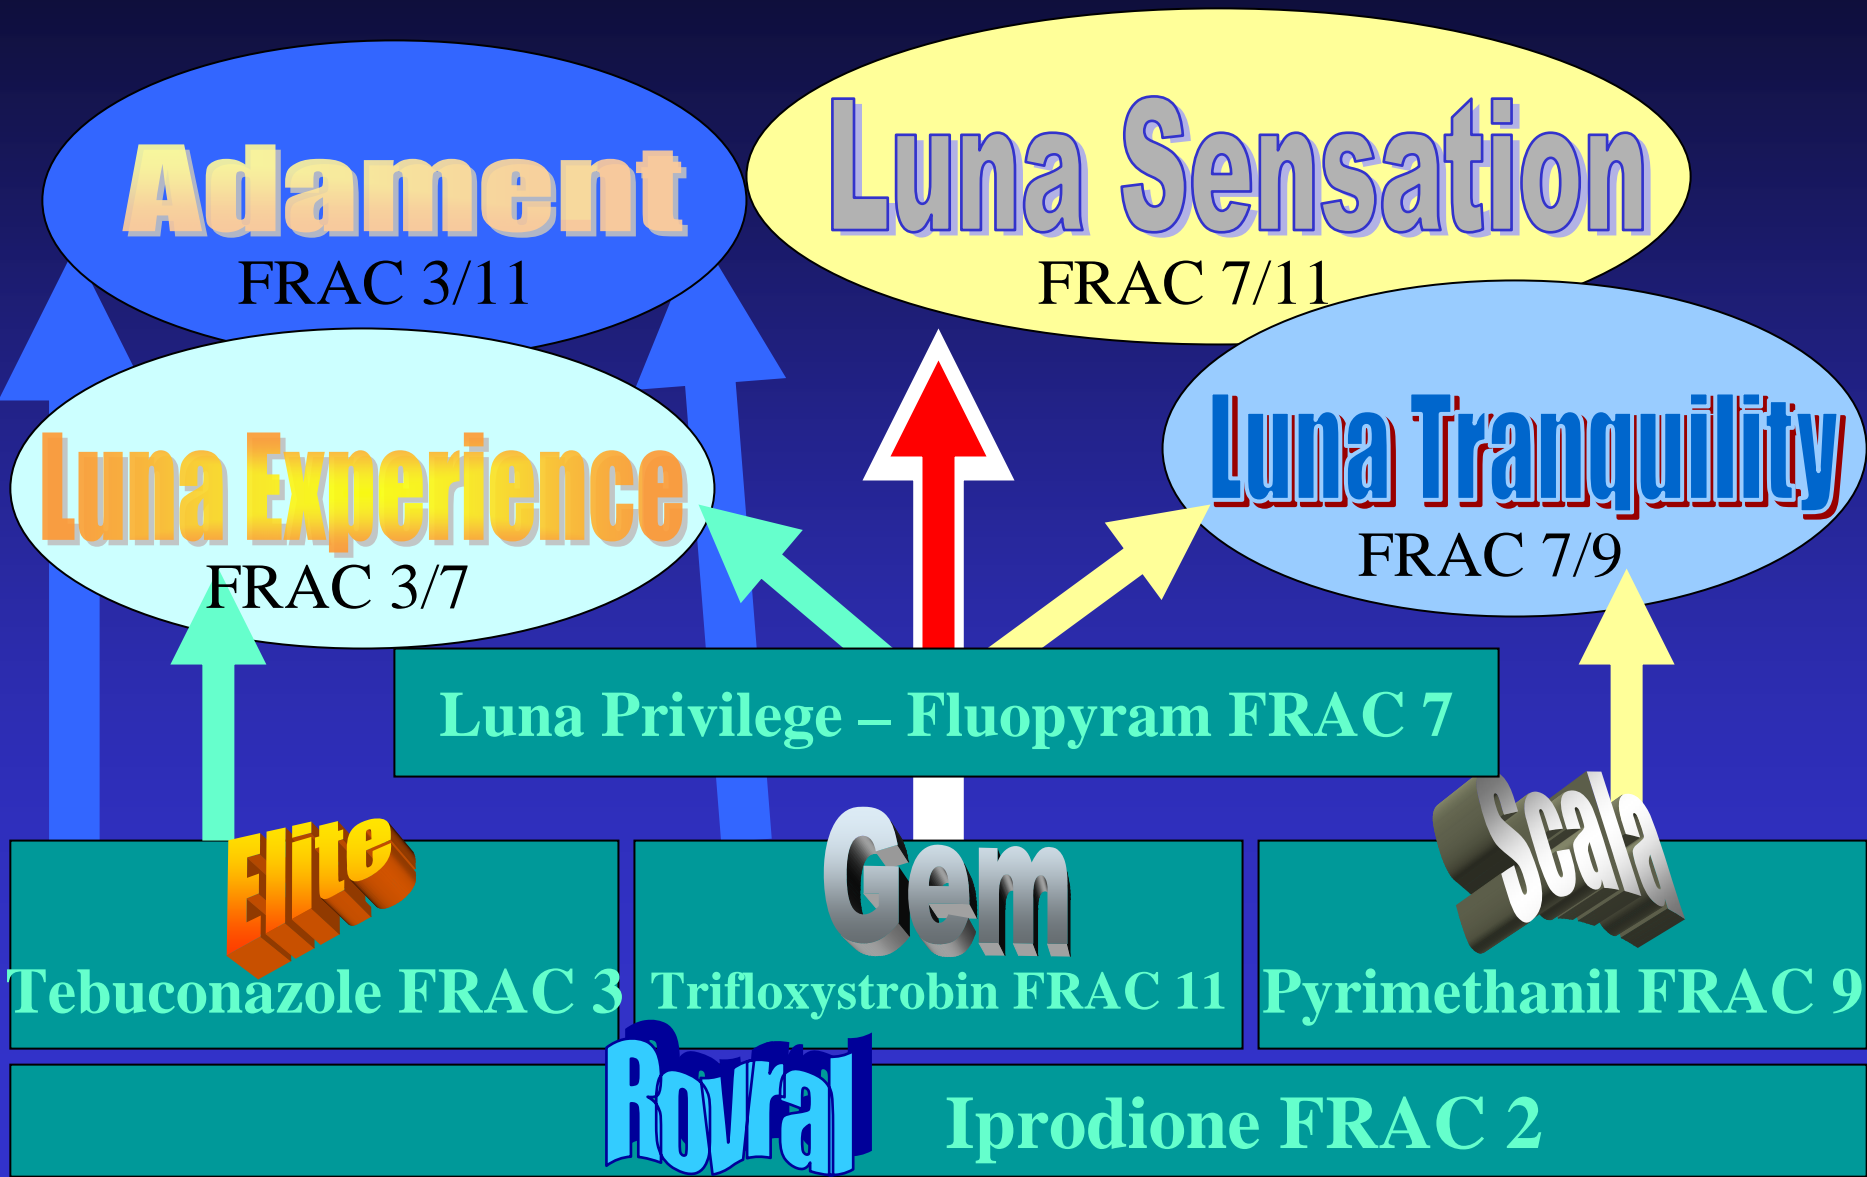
Adament
FRAC 3/11

Luna Sensation
FRAC 7/11

Luna Experience
FRAC 3/7

Luna Tranquility
FRAC 7/9

Luna Privilege – Fluopyram FRAC 7

Elite
Tebuconazole FRAC 3

Gem
Trifloxystrobin FRAC 11

Scala
Pyrimethanil FRAC 9

Rovral
Iprodione FRAC 2